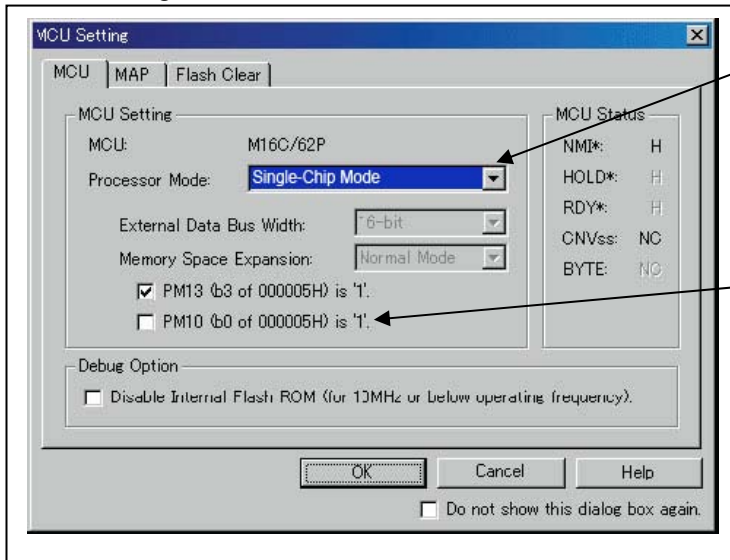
MCU Setting

MCU | MAP | Flash Clear

MCU Setting

MCU: M16C/62P

Processor Mode: Single-Chip Mode

External Data Bus Width: 16-bit

Memory Space Expansion: Normal Mode

PM13 (b3 of 000005H) is '1'.

PM10 (b0 of 000005H) is '1'.

MCU Status

NMI*: H

HOLD*: H

RDY*: H

CNVss: NC

BYTE: NC

Debug Option

Disable Internal Flash ROM (for 10MHz or below operating frequency).

OK

Cancel

Help

Do not show this dialog box again.